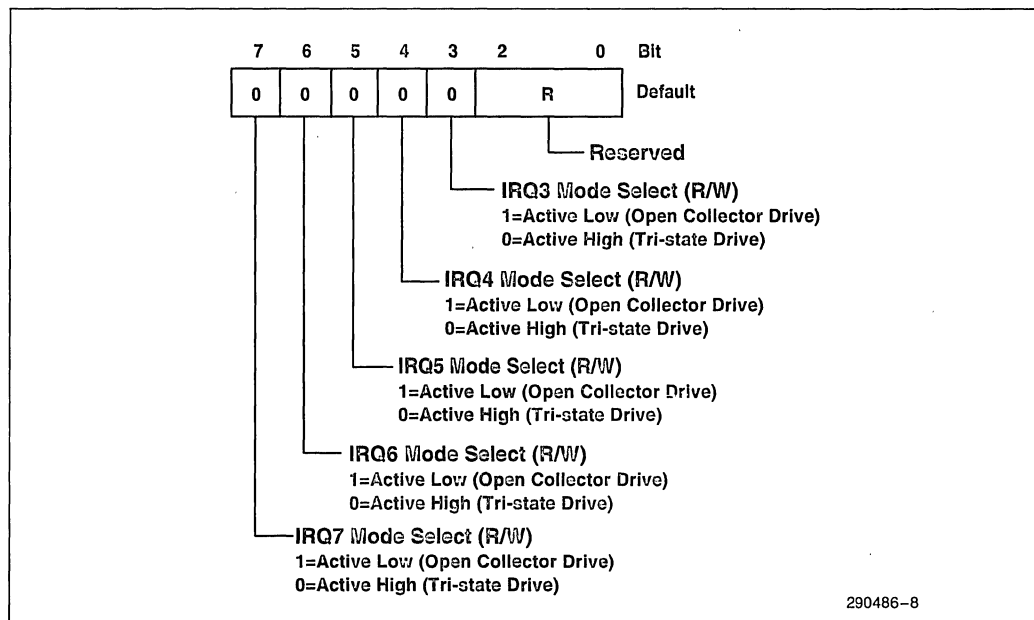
7 6 5 4 3 2 0 Bit

| 0 | 0 | 0 | 0 | 0 | R |
|---|---|---|---|---|---|

Default

Reserved

IRQ3 Mode Select (R/W)
1=Active Low (Open Collector Drive)
0=Active High (Tri-state Drive)

IRQ4 Mode Select (R/W)
1=Active Low (Open Collector Drive)
0=Active High (Tri-state Drive)

IRQ5 Mode Select (R/W)
1=Active Low (Open Collector Drive)
0=Active High (Tri-state Drive)

IRQ6 Mode Select (R/W)
1=Active Low (Open Collector Drive)
0=Active High (Tri-state Drive)

IRQ7 Mode Select (R/W)
1=Active Low (Open Collector Drive)
0=Active High (Tri-state Drive)

290486–8